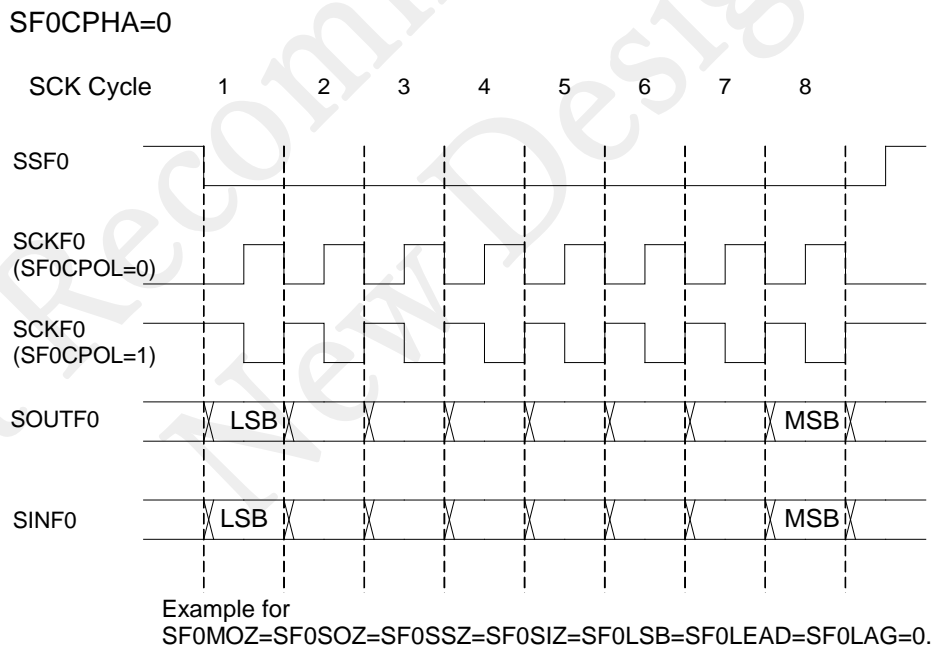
SF0CPHA=0

SCK Cycle 1 2 3 4 5 6 7 8

SSF0

SCKF0
(SF0CPOL=0)

SCKF0
(SF0CPOL=1)

SOUTF0 LSB MSB

SINF0 LSB MSB

Example for
SF0MOZ=SF0SOZ=SF0SSZ=SF0SIZ=SF0LSB=SF0LEAD=SF0LAG=0.

Not Recommended for New Design